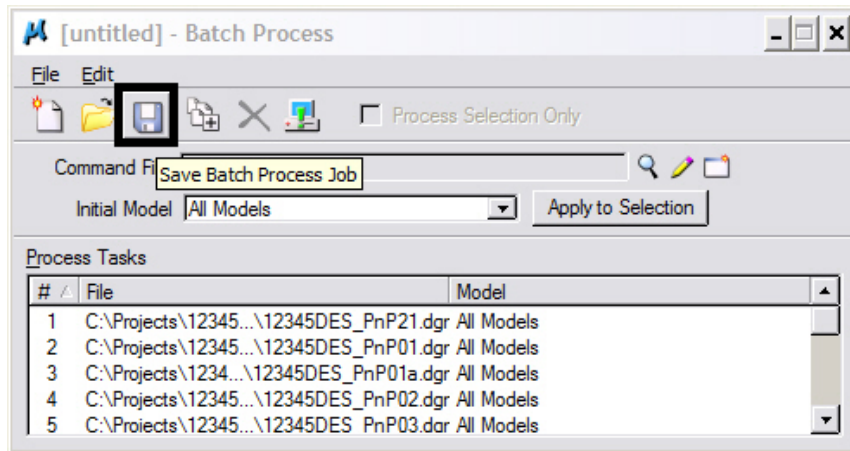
[untitled] - Batch Process

File Edit

Process Selection Only

Command Fi Save Batch Process Job

Initial Model All Models Apply to Selection

Process Tasks

| # | File | Model |
|---|---|---|
| 1 | C:\Projects\12345...\12345DES_PnP21.dgr | All Models |
| 2 | C:\Projects\12345...\12345DES_PnP01.dgr | All Models |
| 3 | C:\Projects\1234...\12345DES_PnP01a.dgr | All Models |
| 4 | C:\Projects\12345...\12345DES_PnP02.dgr | All Models |
| 5 | C:\Projects\12345...\12345DES_PnP03.dgr | All Models |